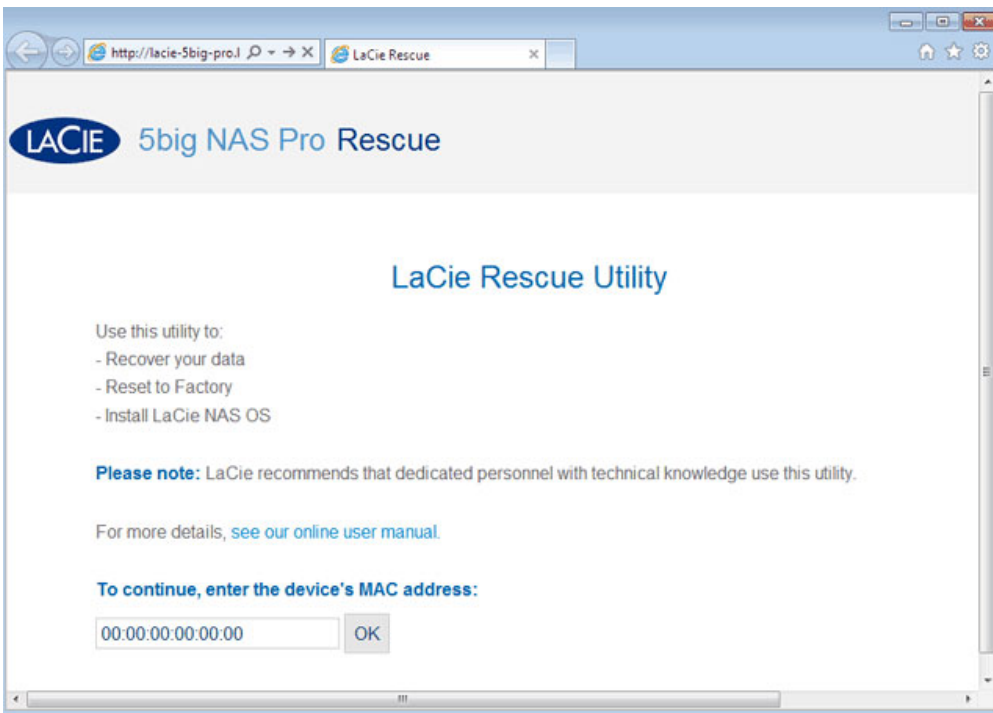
http://lacie-5big-pro.l

LaCie Rescue

LACIE 5big NAS Pro Rescue

LaCie Rescue Utility

Use this utility to:
- Recover your data
- Reset to Factory
- Install LaCie NAS OS

Please note: LaCie recommends that dedicated personnel with technical knowledge use this utility.

For more details, see our online user manual.

To continue, enter the device's MAC address:

00:00:00:00:00:00 OK